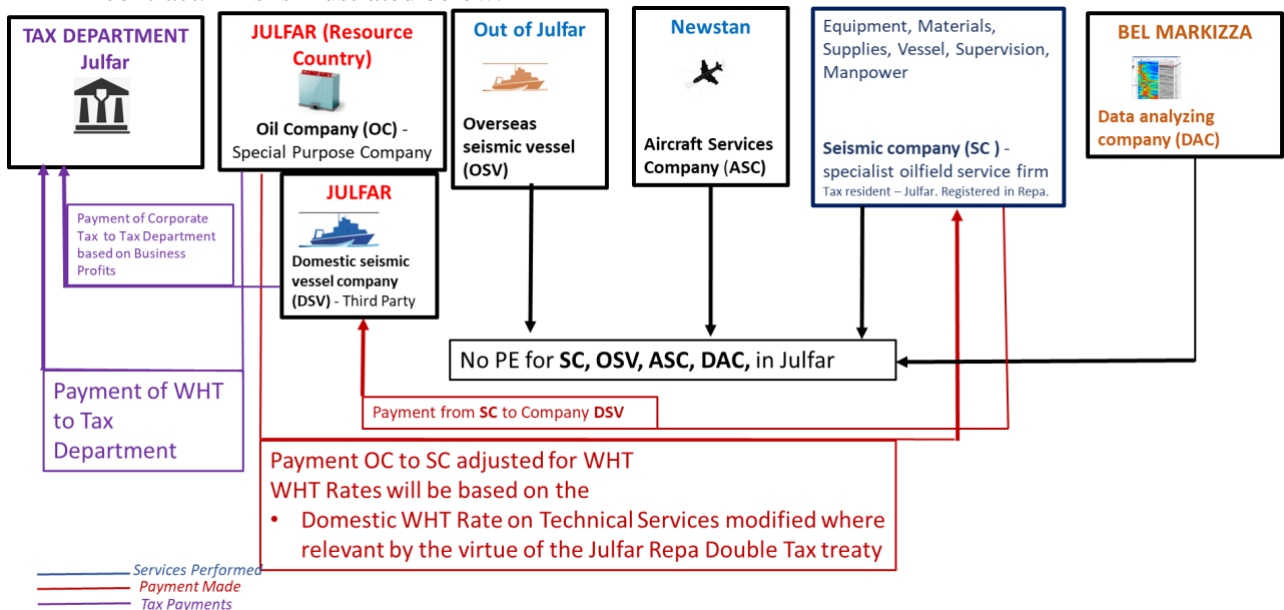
TAX DEPARTMENT Julfar

JULFAR (Resource Country)

COMPANY

Oil Company (OC) - Special Purpose Company

Out of Julfar

Overseas seismic vessel (OSV)

Newstan

Aircraft Services Company (ASC)

Equipment, Materials, Supplies, Vessel, Supervision, Manpower

Seismic company (SC ) - specialist oilfield service firm

Tax resident – Julfar. Registered in Repa.

BEL MARKIZZA

Data analyzing company (DAC)

JULFAR

Domestic seismic vessel company (DSV) - Third Party

Payment of Corporate Tax to Tax Department based on Business Profits

No PE for SC, OSV, ASC, DAC, in Julfar

Payment of WHT to Tax Department

Payment from SC to Company DSV

Payment OC to SC adjusted for WHT
WHT Rates will be based on the
• Domestic WHT Rate on Technical Services modified where relevant by the virtue of the Julfar Repa Double Tax treaty

Services Performed
Payment Made
Tax Payments